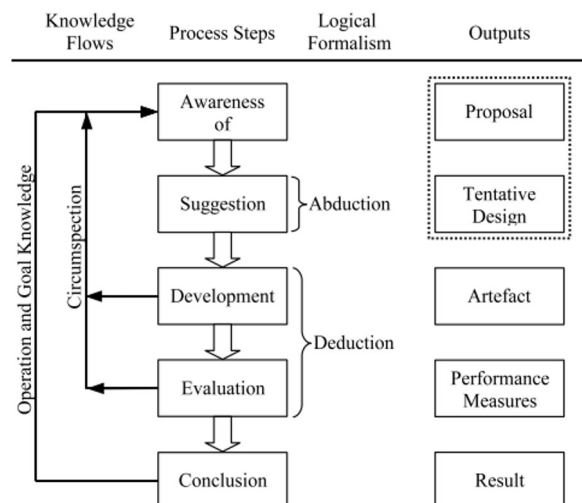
Knowledge Flows
Process Steps
Logical Formalism
Outputs

Operation and Goal Knowledge
Circumspection

Awareness of
Suggestion
Development
Evaluation
Conclusion

Abduction
Deduction

Proposal
Tentative Design
Artefact
Performance Measures
Result